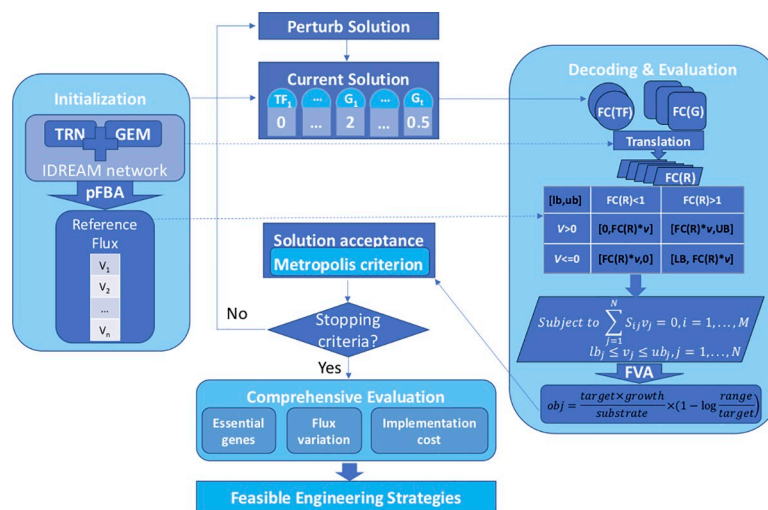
Perturb Solution

Current Solution

| $TF_1$ | ... | $G_1$ | ... | $G_t$ |
|---|---|---|---|---|
| 0 | ... | 2 | ... | 0.5 |

Initialization

TRN

GEM

IDREAM network

pFBA

Reference Flux

$V_1$
$V_2$
...
$V_n$

Decoding & Evaluation

FC(TF)

FC(G)

Translation

FC(R)

| [lb,ub] | FC(R)<1 | FC(R)>1 |
|---|---|---|
| $V$>0 | [0,FC(R)*$v$] | [FC(R)*$v$,UB] |
| $V$<=0 | [FC(R)*$v$,0] | [LB, FC(R)*$v$] |

$Subject\ to \sum_{j=1}^{N} S_{ij}v_j = 0, i = 1, \ldots, M$
$lb_j \leq v_j \leq ub_j, j = 1, \ldots, N$

FVA

$obj = \frac{target \times growth}{substrate} \times (1 - \log\frac{range}{target})$

Solution acceptance

Metropolis criterion

No

Stopping criteria?

Yes

Comprehensive Evaluation

Essential genes

Flux variation

Implementation cost

Feasible Engineering Strategies